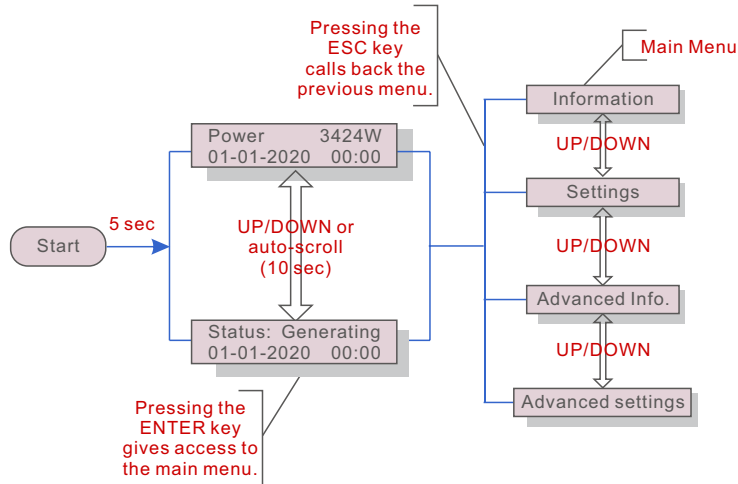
Pressing the ESC key calls back the previous menu.

Main Menu

Information

UP/DOWN

Settings

UP/DOWN

Advanced Info.

UP/DOWN

Advanced settings

Power 3424W
01-01-2020 00:00

Start

5 sec

UP/DOWN or auto-scroll (10 sec)

Status: Generating
01-01-2020 00:00

Pressing the ENTER key gives access to the main menu.